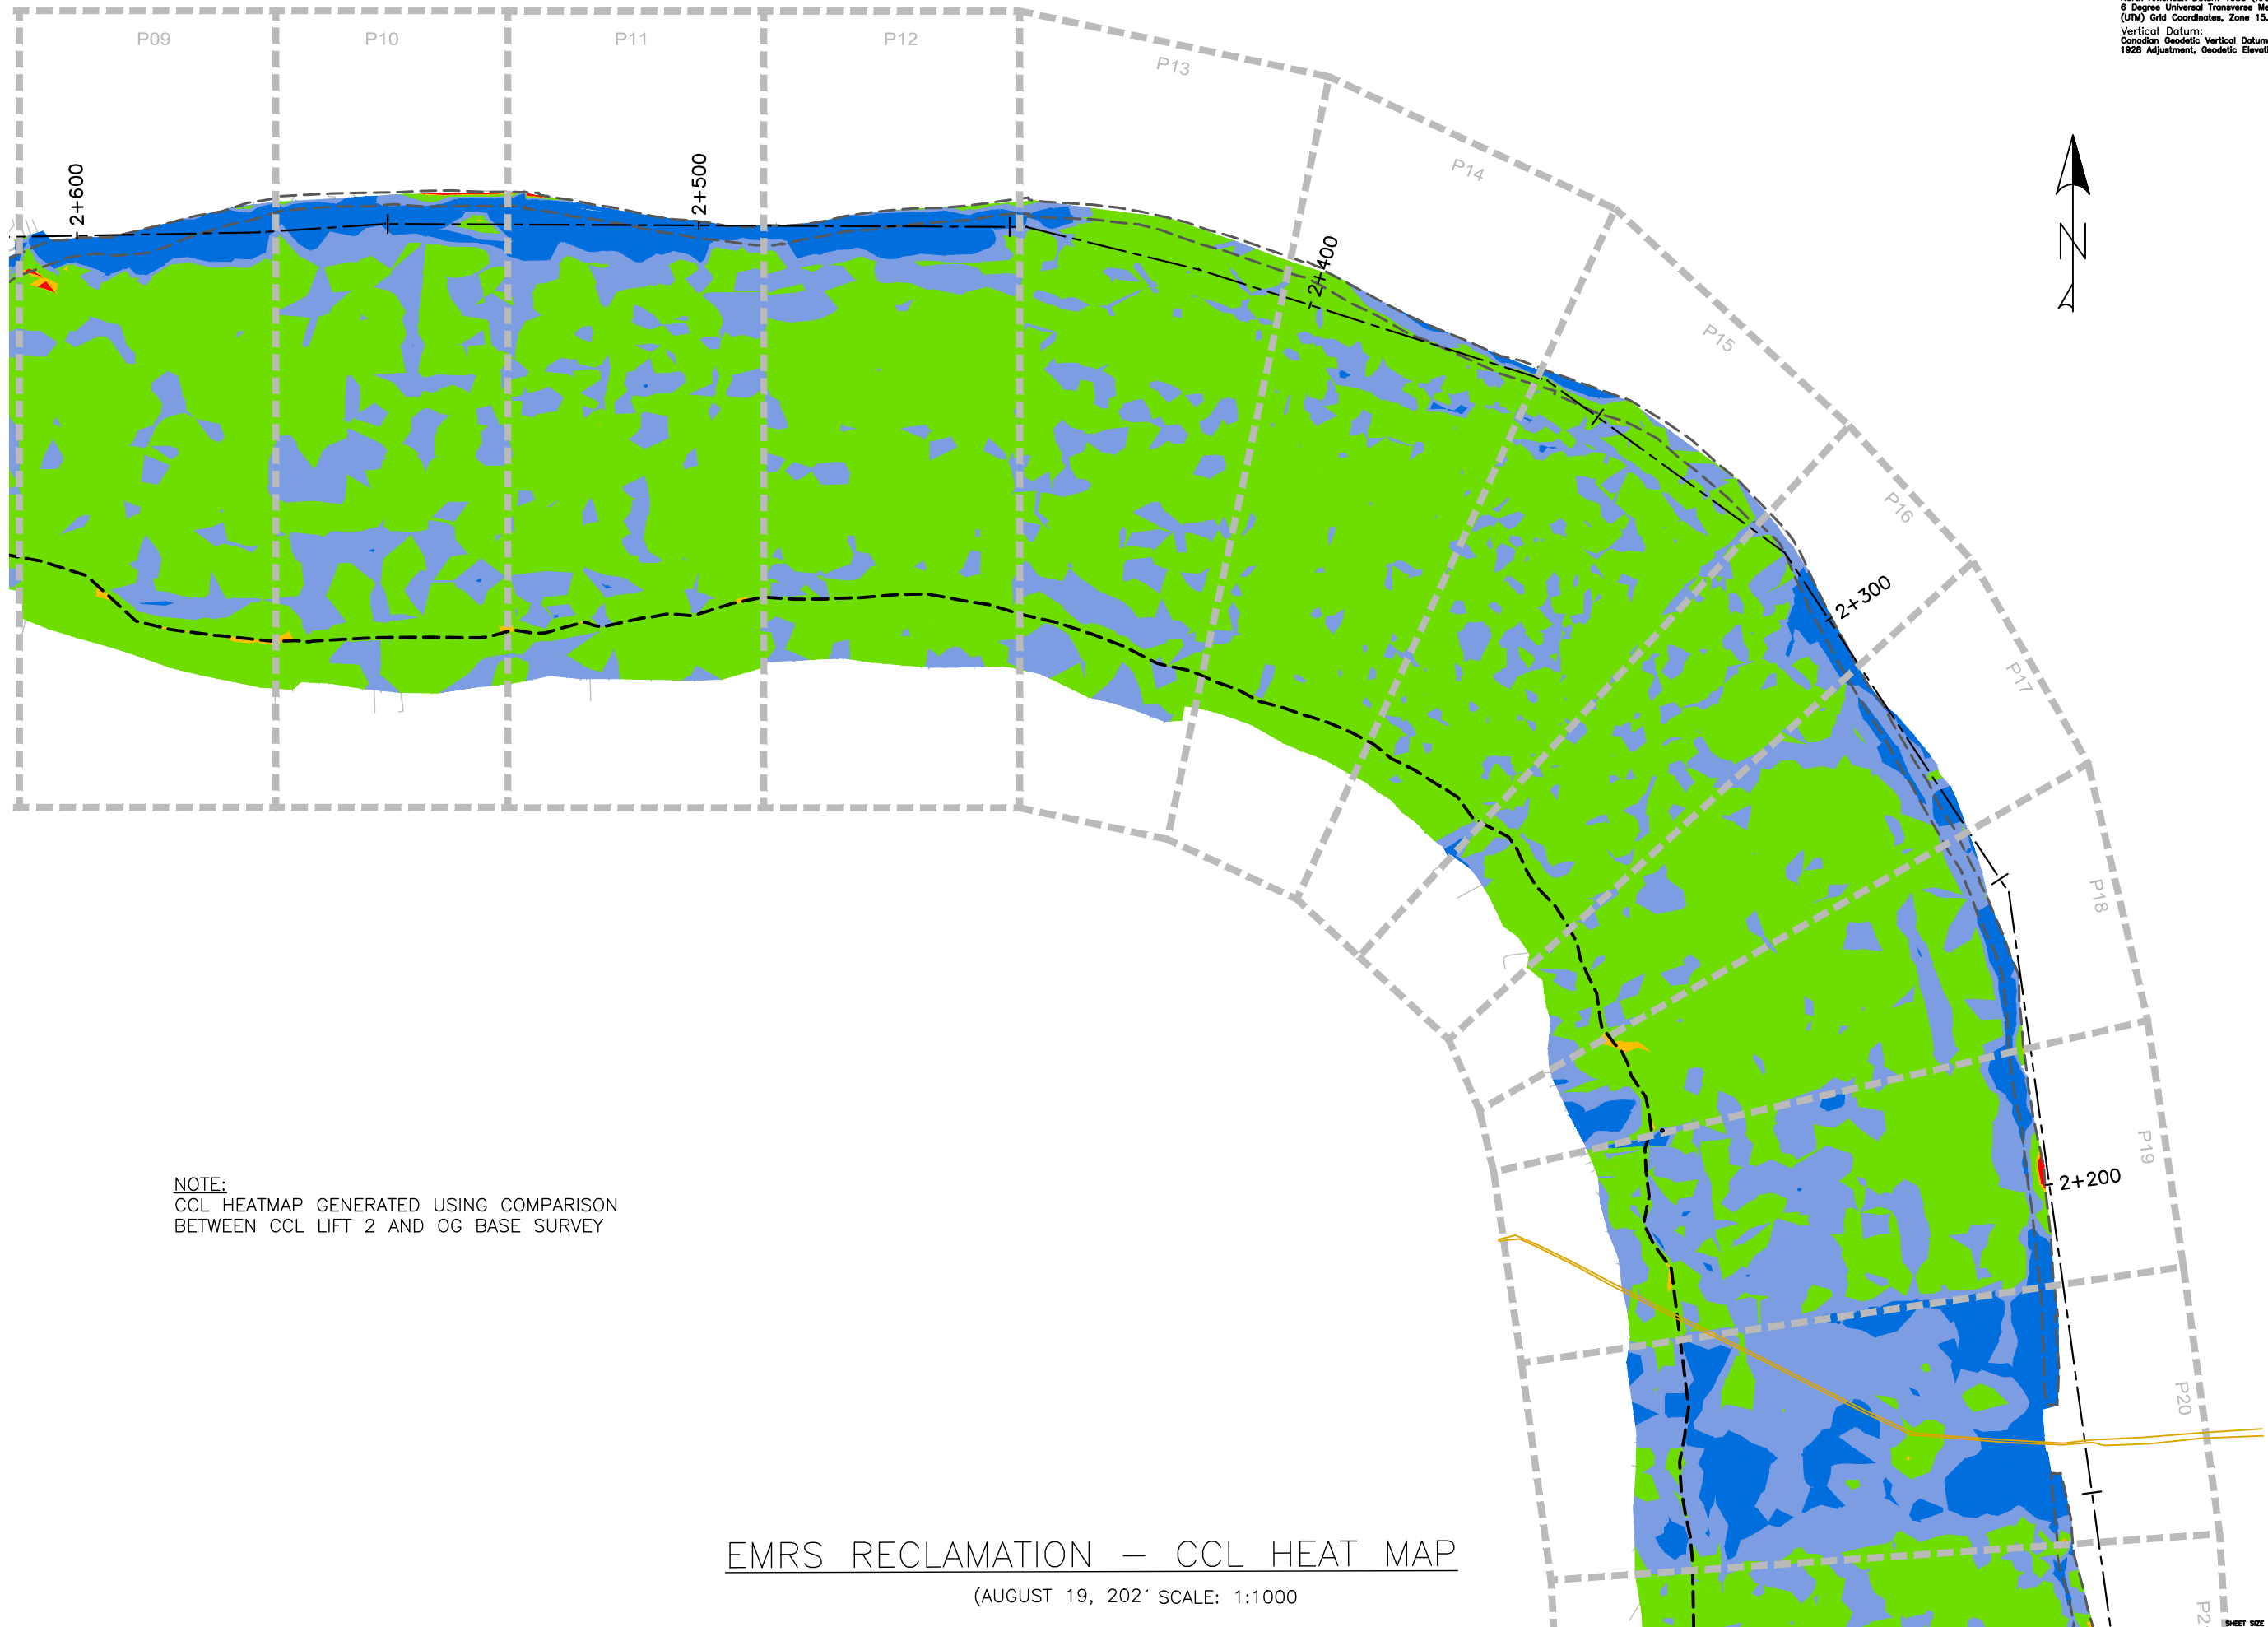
6 Degree Universal Transverse Me
(UTM) Grid Coordinates, Zone 15.
Vertical Datum:
Canadian Geodetic Vertical Datum
1928 Adjustment, Geodetic Elevati

P09
P10
P11
P12
P13
P14
P15
P16
P17
P18
P19
P20
P2

N

2+600
2+500
2+400
2+300
2+200

NOTE:
CCL HEATMAP GENERATED USING COMPARISON BETWEEN CCL LIFT 2 AND OG BASE SURVEY

EMRS RECLAMATION – CCL HEAT MAP
(AUGUST 19, 202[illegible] SCALE: 1:1000

SHEET SIZE